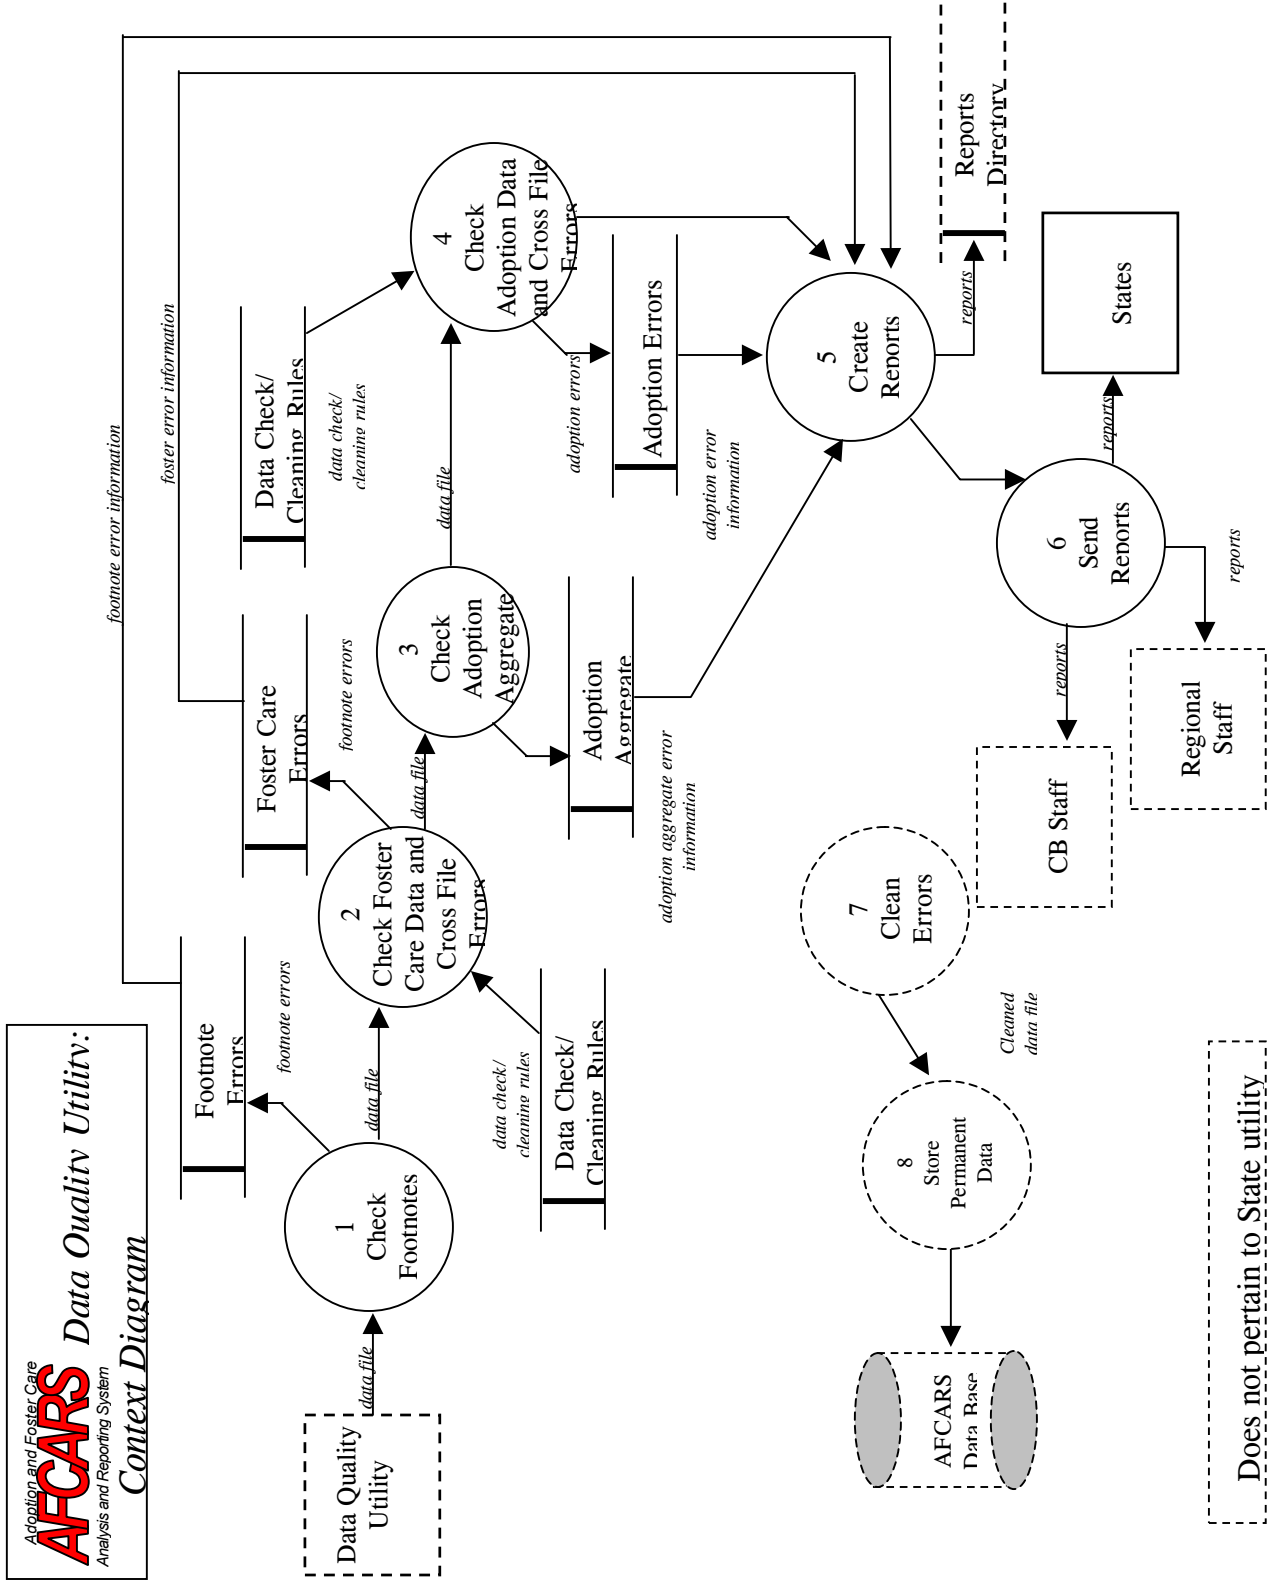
Adoption and Foster Care
AFCARS
Analysis and Reporting System
Data Quality Utility:
Context Diagram

Data Quality Utility

data file

1
Check
Footnotes

data file

Footnote
Errors

footnote errors

2
Check Foster
Care Data and
Cross File
Errors

data check/
cleaning rules

Data Check/
Cleaning Rules

Foster Care
Errors

data file

footnote errors

3
Check
Adoption
Aggregate

Adoption
Aggregate

adoption aggregate error
information

data file

Data Check/
Cleaning Rules

data check/
cleaning rules

4
Check
Adoption Data
and Cross File
Errors

adoption errors

Adoption Errors

adoption error
information

footnote error information

foster error information

5
Create
Reports

reports

Reports
Directory

States

reports

6
Send
Reports

reports

reports

Regional
Staff

CB Staff

7
Clean
Errors

Cleaned
data file

8
Store
Permanent
Data

AFCARS
Data Base

Does not pertain to State utility